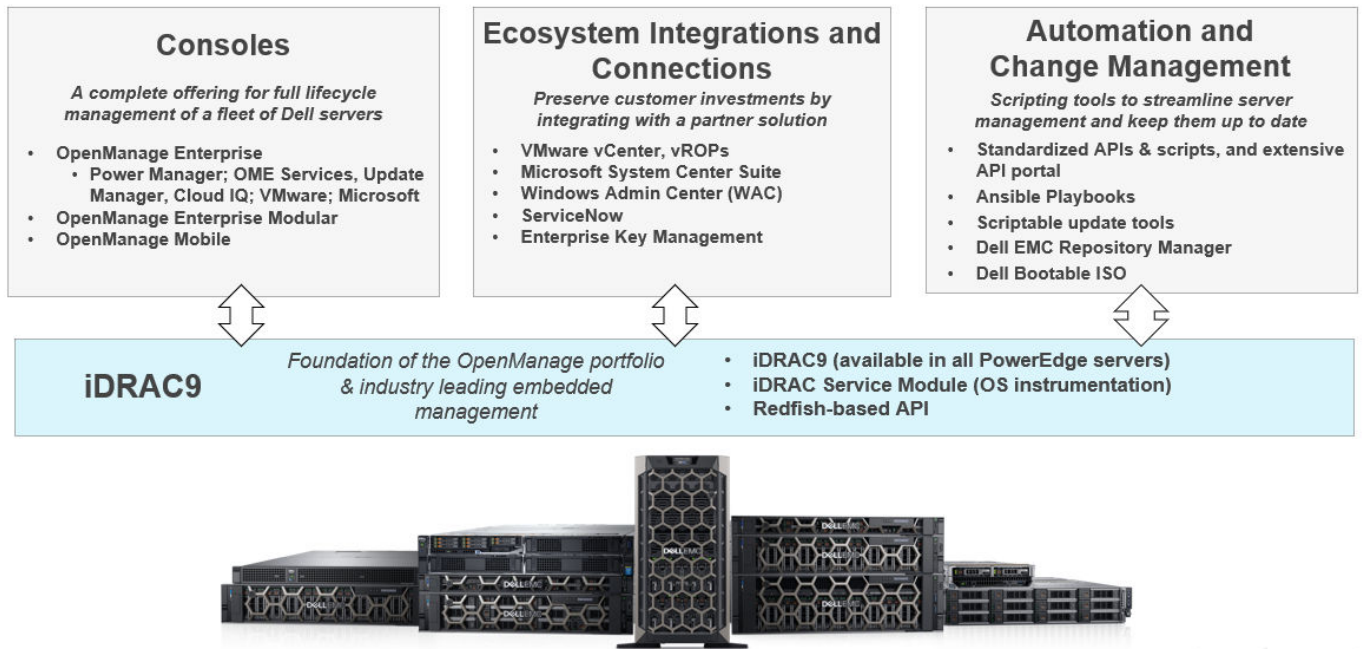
Consoles

A complete offering for full lifecycle management of a fleet of Dell servers

- OpenManage Enterprise
  - Power Manager; OME Services, Update Manager, Cloud IQ; VMware; Microsoft
- OpenManage Enterprise Modular
- OpenManage Mobile

Ecosystem Integrations and Connections

Preserve customer investments by integrating with a partner solution

- VMware vCenter, vROPs
- Microsoft System Center Suite
- Windows Admin Center (WAC)
- ServiceNow
- Enterprise Key Management

Automation and Change Management

Scripting tools to streamline server management and keep them up to date

- Standardized APIs & scripts, and extensive API portal
- Ansible Playbooks
- Scriptable update tools
- Dell EMC Repository Manager
- Dell Bootable ISO

iDRAC9

Foundation of the OpenManage portfolio & industry leading embedded management

- iDRAC9 (available in all PowerEdge servers)
- iDRAC Service Module (OS instrumentation)
- Redfish-based API

DELL EMC
DELL EMC
DELL EMC
DELL EMC
DELL EMC
DELL EMC